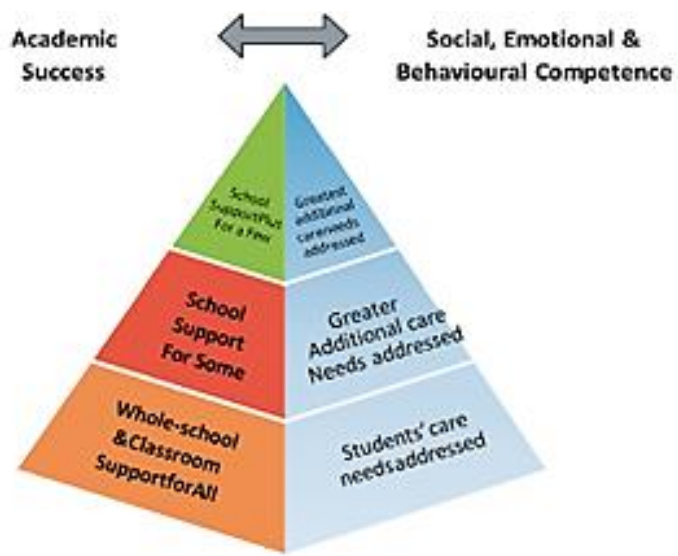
Academic Success

Social, Emotional & Behavioural Competence

School SupportPlus For a Few

Greatest additional care needs addressed

School Support For Some

Greater Additional care Needs addressed

Whole-school &Classroom SupportforAll

Students' care needsaddressed